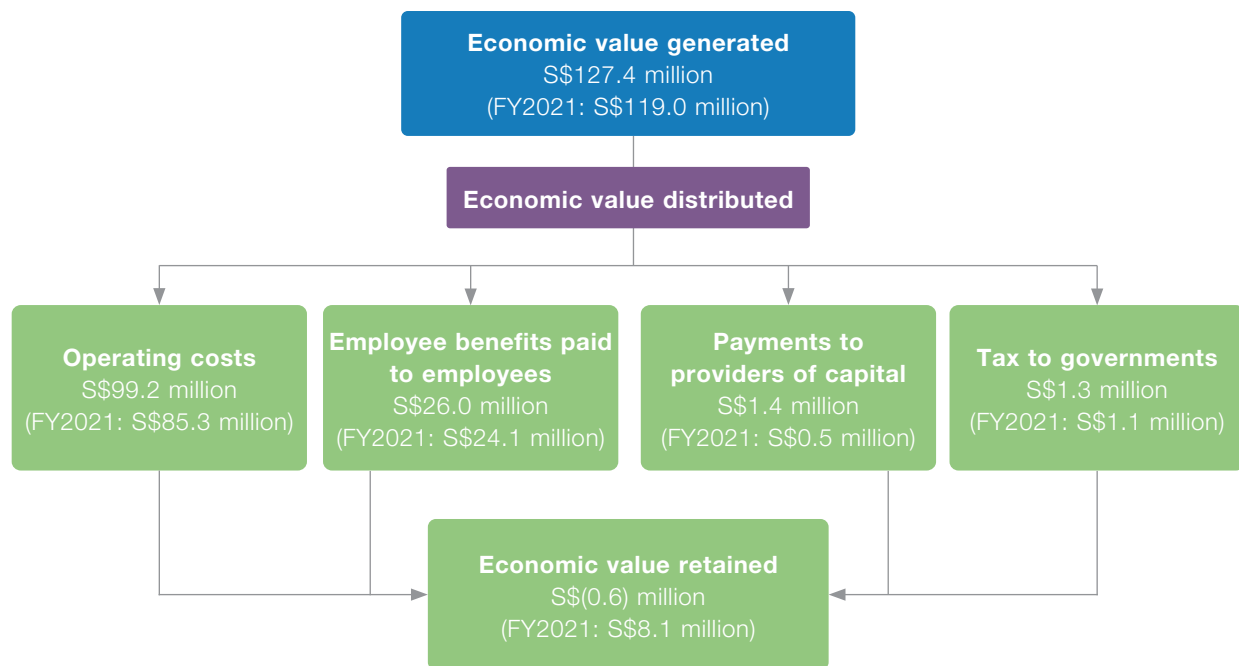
Economic value generated
S$127.4 million
(FY2021: S$119.0 million)

Economic value distributed

Operating costs
S$99.2 million
(FY2021: S$85.3 million)

Employee benefits paid to employees
S$26.0 million
(FY2021: S$24.1 million)

Payments to providers of capital
S$1.4 million
(FY2021: S$0.5 million)

Tax to governments
S$1.3 million
(FY2021: S$1.1 million)

Economic value retained
S$(0.6) million
(FY2021: S$8.1 million)